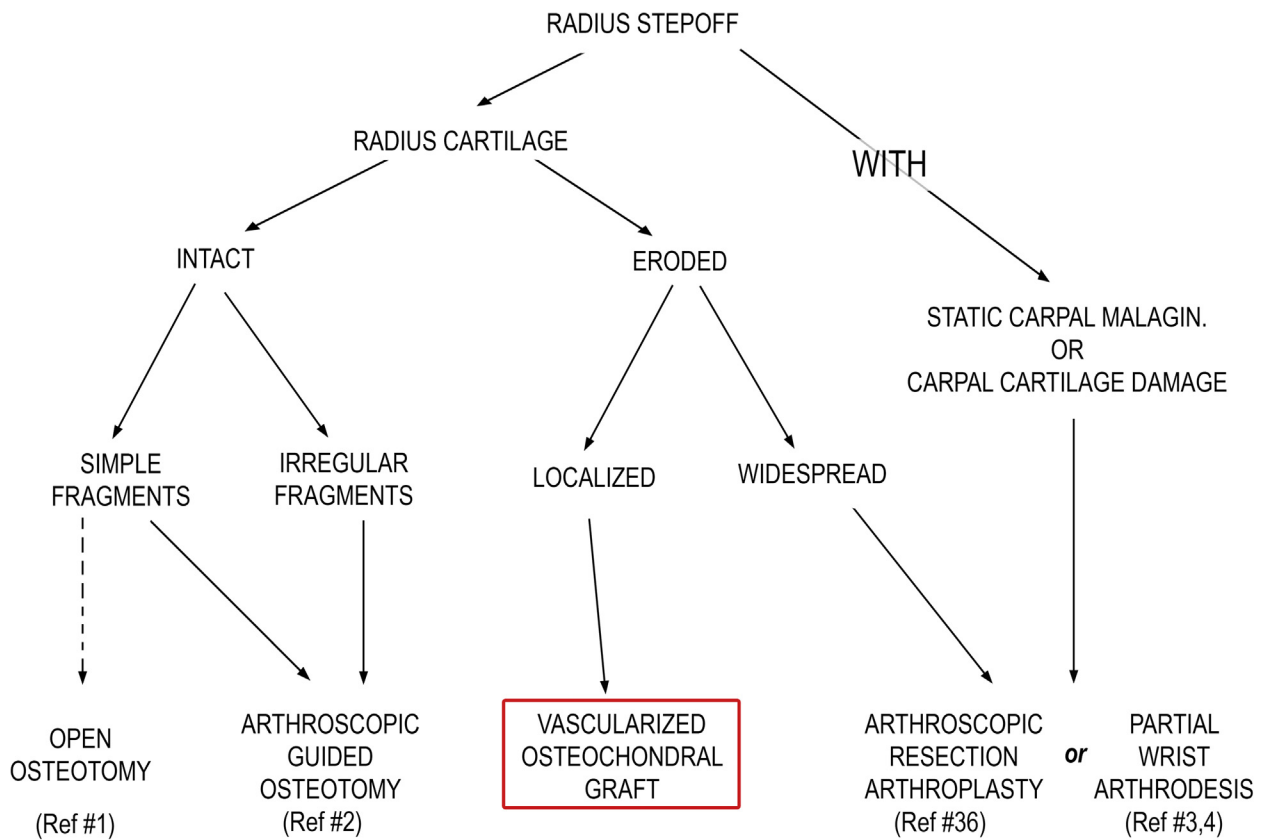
RADIUS STEPOFF

RADIUS CARTILAGE

WITH

INTACT

ERODED

STATIC CARPAL MALAGIN.
OR
CARPAL CARTILAGE DAMAGE

SIMPLE FRAGMENTS

IRREGULAR FRAGMENTS

LOCALIZED

WIDESPREAD

OPEN OSTEOTOMY
(Ref #1)

ARTHROSCOPIC GUIDED OSTEOTOMY
(Ref #2)

VASCULARIZED OSTEOCHONDRAL GRAFT

ARTHROSCOPIC RESECTION ARTHROPLASTY
(Ref #36)

or

PARTIAL WRIST ARTHRODESIS
(Ref #3,4)